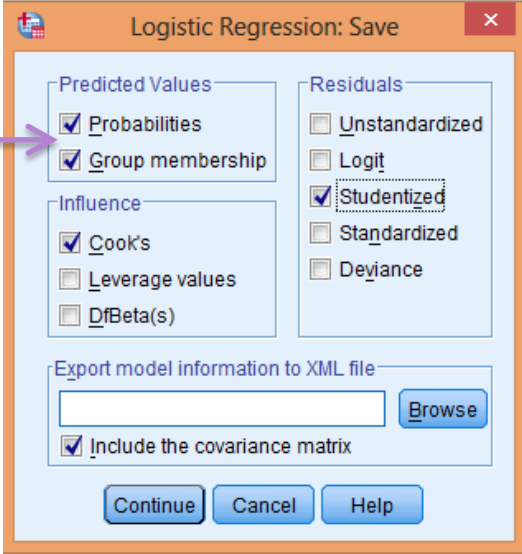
Logistic Regression: Save

Predicted Values
Probabilities
Group membership

Influence
Cook's
Leverage values
DfBeta(s)

Residuals
Unstandardized
Logit
Studentized
Standardized
Deviance

Export model information to XML file
Browse
Include the covariance matrix

Continue
Cancel
Help